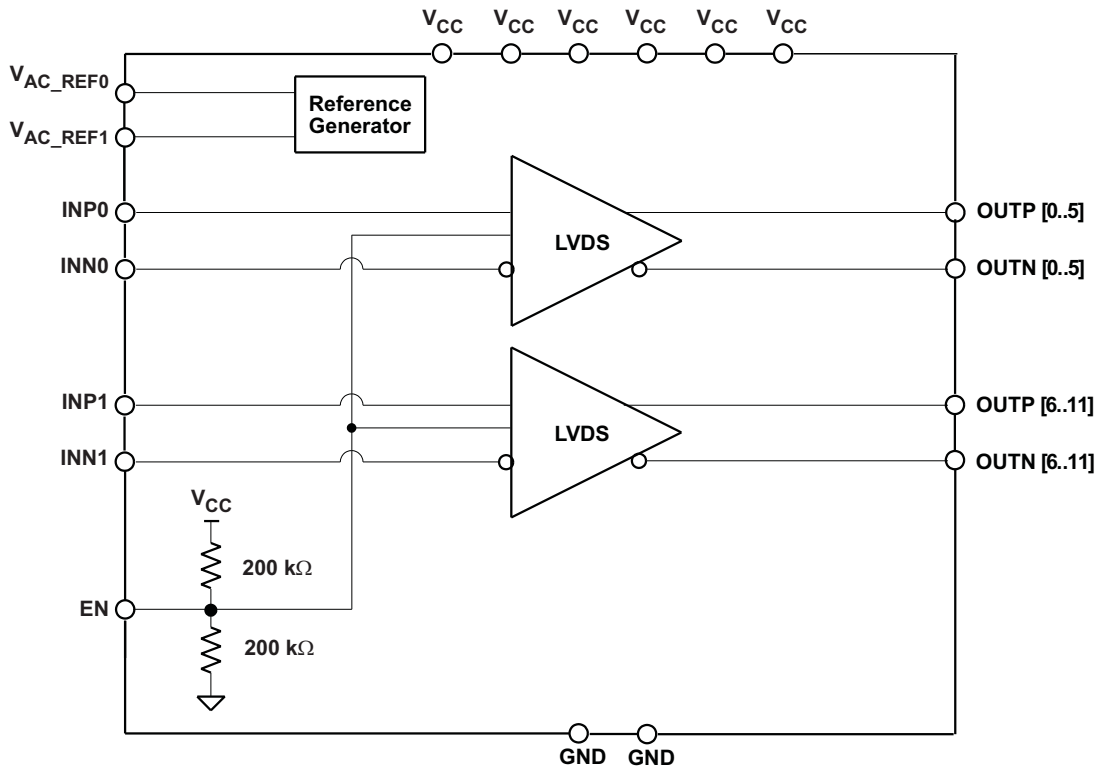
$V_{CC}$ $V_{CC}$ $V_{CC}$ $V_{CC}$ $V_{CC}$ $V_{CC}$

$V_{AC\_REF0}$

$V_{AC\_REF1}$

Reference Generator

INP0

INN0

LVDS

OUTP [0..5]

OUTN [0..5]

INP1

INN1

LVDS

OUTP [6..11]

OUTN [6..11]

$V_{CC}$

200 k$\Omega$

EN

200 k$\Omega$

GND GND